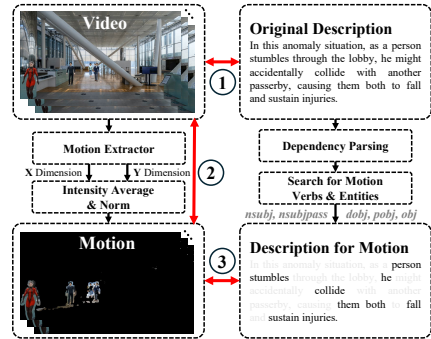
Video

Original Description
In this anomaly situation, as a person stumbles through the lobby, he might accidentally collide with another passerby, causing them both to fall and sustain injuries.

1

Motion Extractor

X Dimension

Y Dimension

Intensity Average & Norm

2

Dependency Parsing

Search for Motion Verbs & Entities

nsubj, nsubjpass

dobj, pobj, obj

Motion

3

Description for Motion
In this anomaly situation, as a person stumbles through the lobby, he might accidentally collide with another passerby, causing them both to fall and sustain injuries.